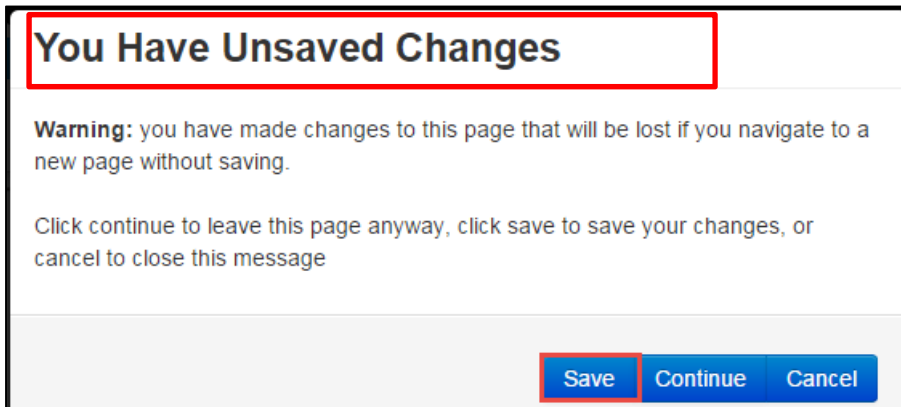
You Have Unsaved Changes

**Warning:** you have made changes to this page that will be lost if you navigate to a new page without saving.

Click continue to leave this page anyway, click save to save your changes, or cancel to close this message

Save Continue Cancel